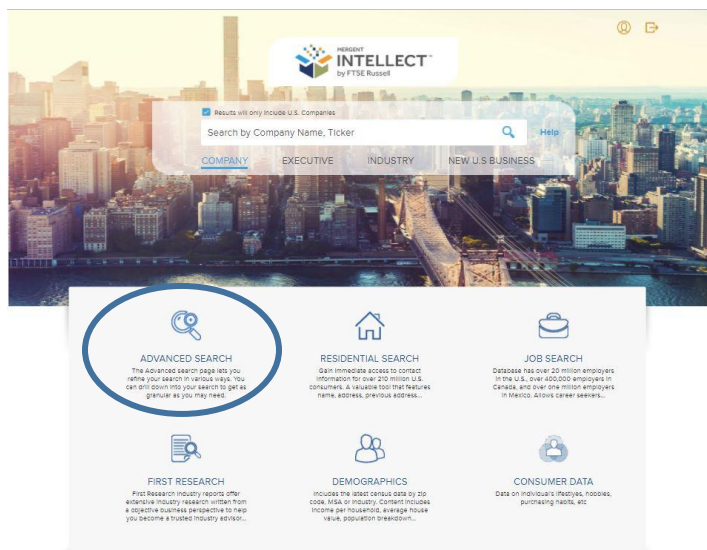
MERGENT
INTELLECT™
by FTSE Russell

Results will only include U.S. Companies

Search by Company Name, Ticker

Help

COMPANY EXECUTIVE INDUSTRY NEW U.S BUSINESS

ADVANCED SEARCH
The Advanced search page lets you refine your search in various ways. You can drill down into your search to get as granular as you may need.

RESIDENTIAL SEARCH
Gain immediate access to contact information for over 210 million U.S. consumers. A valuable tool that features name, address, previous address...

JOB SEARCH
Database has over 20 million employers in the U.S., over 400,000 employers in Canada, and over one million employers in Mexico. Allows career seekers...

FIRST RESEARCH
First Research Industry reports offer extensive industry research written from a objective business perspective to help you become a trusted industry advisor...

DEMOGRAPHICS
Includes the latest census data by zip code, MSA or industry. Content includes income per household, average house value, population breakdown...

CONSUMER DATA
Data on individual's lifestyles, hobbies, purchasing habits, etc